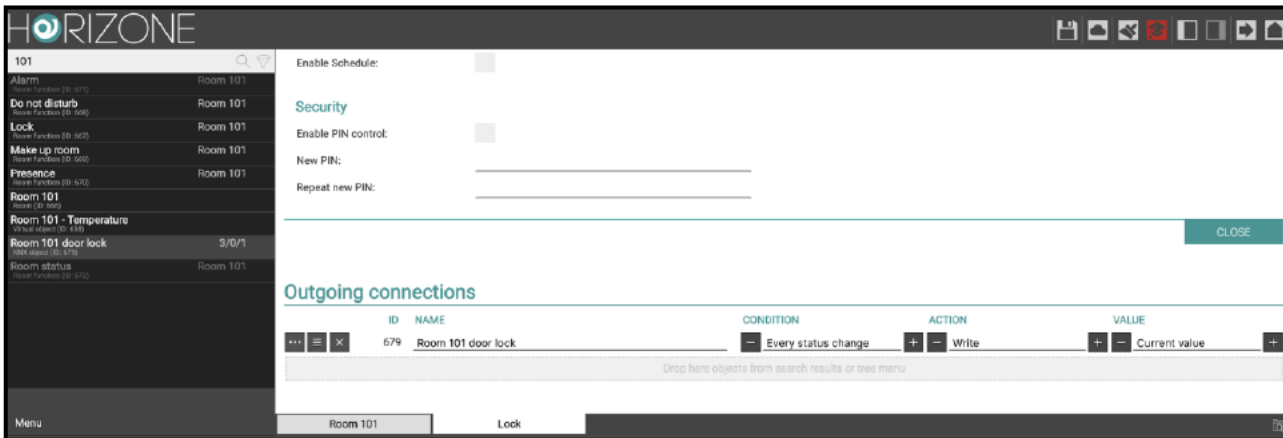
HORIZONE

101

Alarm Room 101
Room function (ID: 671)
Do not disturb Room 101
Room function (ID: 668)
Lock Room 101
Room function (ID: 667)
Make up room Room 101
Room function (ID: 669)
Presence Room 101
Room function (ID: 670)
Room 101
Room (ID: 666)
Room 101 - Temperature
Virtual object (ID: 638)
Room 101 door lock 3/0/1
KNX object (ID: 679)
Room status Room 101
Room function (ID: 672)

Menu

Enable Schedule:

Security

Enable PIN control:

New PIN:

Repeat new PIN:

CLOSE

Outgoing connections

| | ID | NAME | CONDITION | ACTION | VALUE |
|---|---|---|---|---|---|
| ··· ≡ × | 679 | Room 101 door lock | − Every status change + | − Write + | − Current value + |

Drop here objects from search results or tree menu

Room 101 Lock